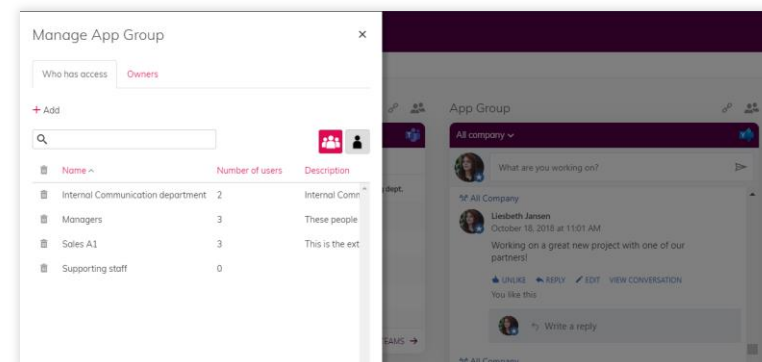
Manage App Group

×

Who has access | Owners

+ Add

| Name ^ | Number of users | Description |
|---|---|---|
| Internal Communication department | 2 | Internal Comm |
| Managers | 3 | These people |
| Sales A1 | 3 | This is the ext |
| Supporting staff | 0 | |

dept.

TEAMS →

App Group

All company ⌄

What are you working on?

All Company

Liesbeth Jansen
October 18, 2018 at 11:01 AM

Working on a great new project with one of our partners!

UNLIKE · REPLY · EDIT · VIEW CONVERSATION

You like this

Write a reply

All Company